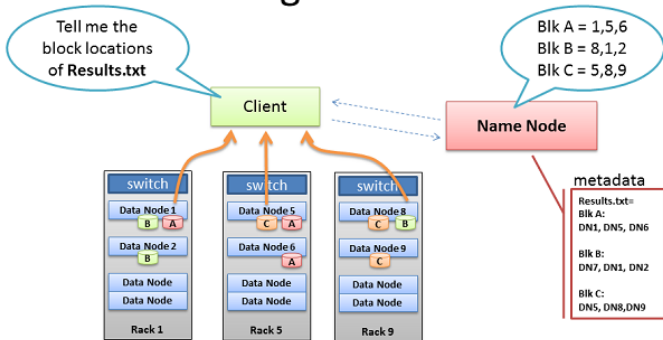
Tell me the block locations of Results.txt

Blk A = 1,5,6
Blk B = 8,1,2
Blk C = 5,8,9

Client

Name Node

switch
Data Node 1
B A
Data Node 2
B
Data Node
Data Node
Rack 1

switch
Data Node 5
C A
Data Node 6
A
Data Node
Data Node
Rack 5

switch
Data Node 8
C B
Data Node 9
C
Data Node
Data Node
Rack 9

metadata
Results.txt=
Blk A:
DN1, DN5, DN6

Blk B:
DN7, DN1, DN2

Blk C:
DN5, DN8,DN9